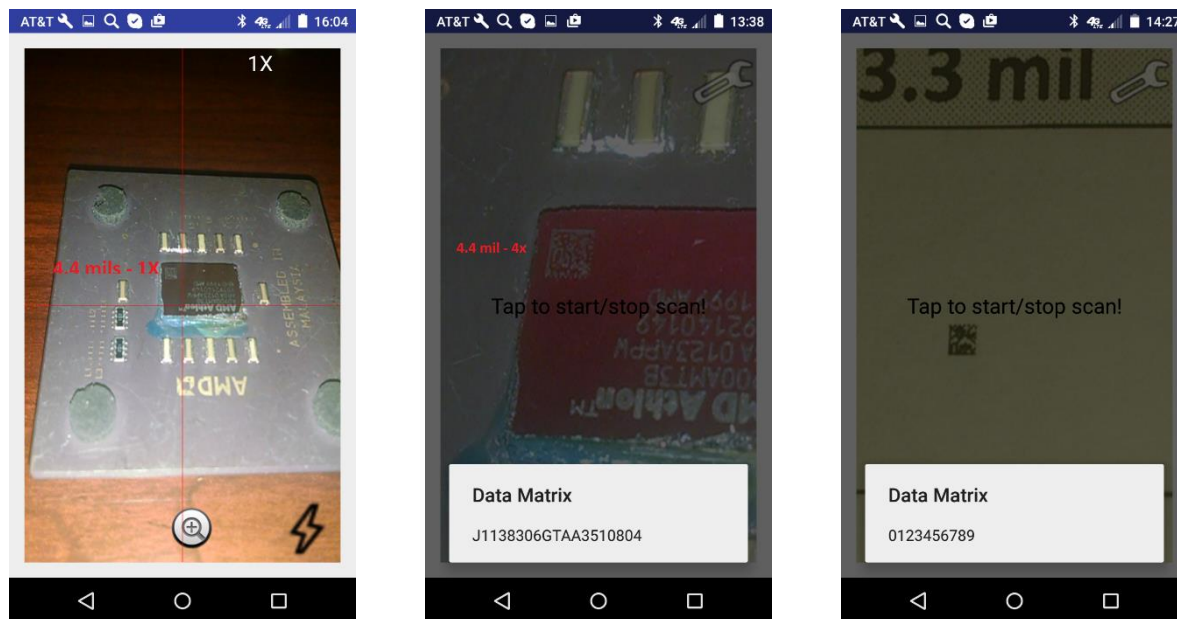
AT&T 16:04

1X

4.4 mils - 1X

ASSEMBLED IN MALAYSIA

AMD

AT&T 13:38

4.4 mil - 4x

Tap to start/stop scan!

AMD Athlon TM

Data Matrix

J1138306GTAA3510804

AT&T 14:27

3.3 mil

Tap to start/stop scan!

Data Matrix

0123456789